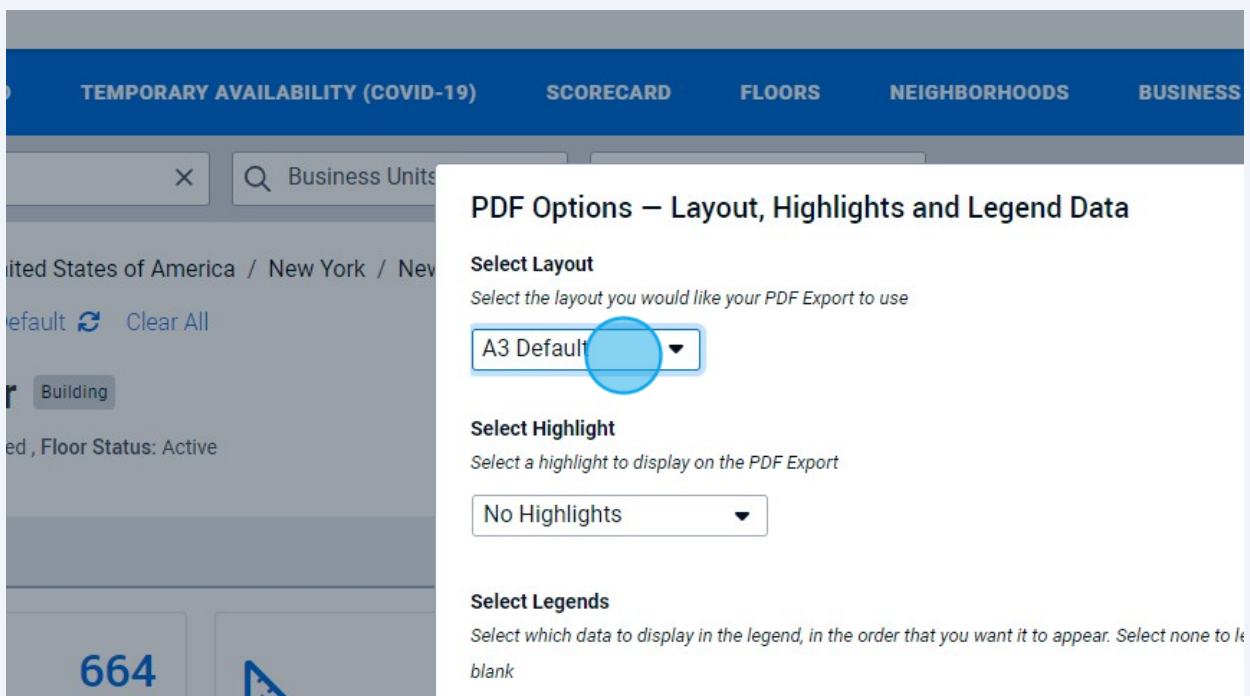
TEMPORARY AVAILABILITY (COVID-19) SCORECARD FLOORS NEIGHBORHOODS BUSINESS

×

Business Units

ited States of America / New York / New

efault Clear All

r Building

ed , Floor Status: Active

664

PDF Options — Layout, Highlights and Legend Data

Select Layout

Select the layout you would like your PDF Export to use

A3 Default

Select Highlight

Select a highlight to display on the PDF Export

No Highlights

Select Legends

Select which data to display in the legend, in the order that you want it to appear. Select none to le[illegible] blank